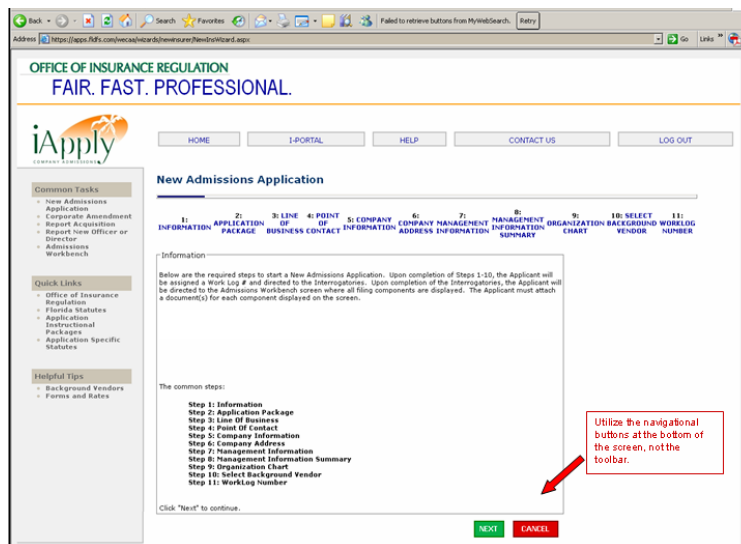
Back · Search Favorites · Failed to retrieve buttons from MyWebSearch. Retry
Address https://apps.fldfs.com/wecaa/wizards/newinsurer/NewInsWizard.aspx Go Links »

OFFICE OF INSURANCE REGULATION
FAIR. FAST. PROFESSIONAL.

iApply
COMPANY ADMISSIONS

HOME | I-PORTAL | HELP | CONTACT US | LOG OUT

Common Tasks
- New Admissions Application
- Corporate Amendment
- Report Acquisition
- Report New Officer or Director
- Admissions Workbench

Quick Links
- Office of Insurance Regulation
- Florida Statutes
- Application Instructional Packages
- Application Specific Statutes

Helpful Tips
- Background Vendors
- Forms and Rates

New Admissions Application

1: INFORMATION | 2: APPLICATION PACKAGE | 3: LINE OF BUSINESS | 4: POINT OF CONTACT | 5: COMPANY INFORMATION | 6: COMPANY ADDRESS | 7: MANAGEMENT INFORMATION | 8: MANAGEMENT INFORMATION SUMMARY | 9: ORGANIZATION CHART | 10: SELECT BACKGROUND VENDOR | 11: WORKLOG NUMBER

Information

Below are the required steps to start a New Admissions Application. Upon completion of Steps 1-10, the Applicant will be assigned a Work Log # and directed to the Interrogatories. Upon completion of the Interrogatories, the Applicant will be directed to the Admissions Workbench screen where all filing components are displayed. The Applicant must attach a document(s) for each component displayed on the screen.

The common steps:

Step 1: Information
Step 2: Application Package
Step 3: Line Of Business
Step 4: Point Of Contact
Step 5: Company Information
Step 6: Company Address
Step 7: Management Information
Step 8: Management Information Summary
Step 9: Organization Chart
Step 10: Select Background Vendor
Step 11: WorkLog Number

Click "Next" to continue.

Utilize the navigational buttons at the bottom of the screen, not the toolbar.

NEXT CANCEL